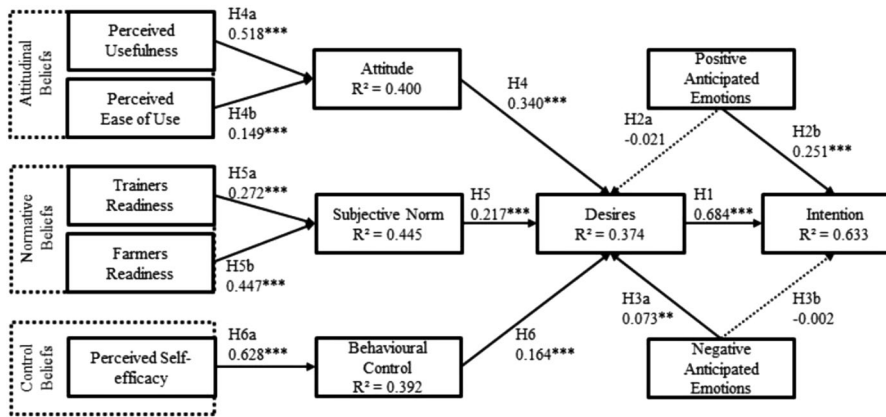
Attitudinal Beliefs

Perceived Usefulness

H4a
0.518***

Perceived Ease of Use

H4b
0.149***

Attitude
R² = 0.400

H4
0.340***

Positive Anticipated Emotions

H2a
-0.021

H2b
0.251***

Normative Beliefs

Trainers Readiness

H5a
0.272***

Farmers Readiness

H5b
0.447***

Subjective Norm
R² = 0.445

H5
0.217***

Desires
R² = 0.374

H1
0.684***

Intention
R² = 0.633

H3a
0.073**

H3b
-0.002

Control Beliefs

Perceived Self-efficacy

H6a
0.628***

Behavioural Control
R² = 0.392

H6
0.164***

Negative Anticipated Emotions